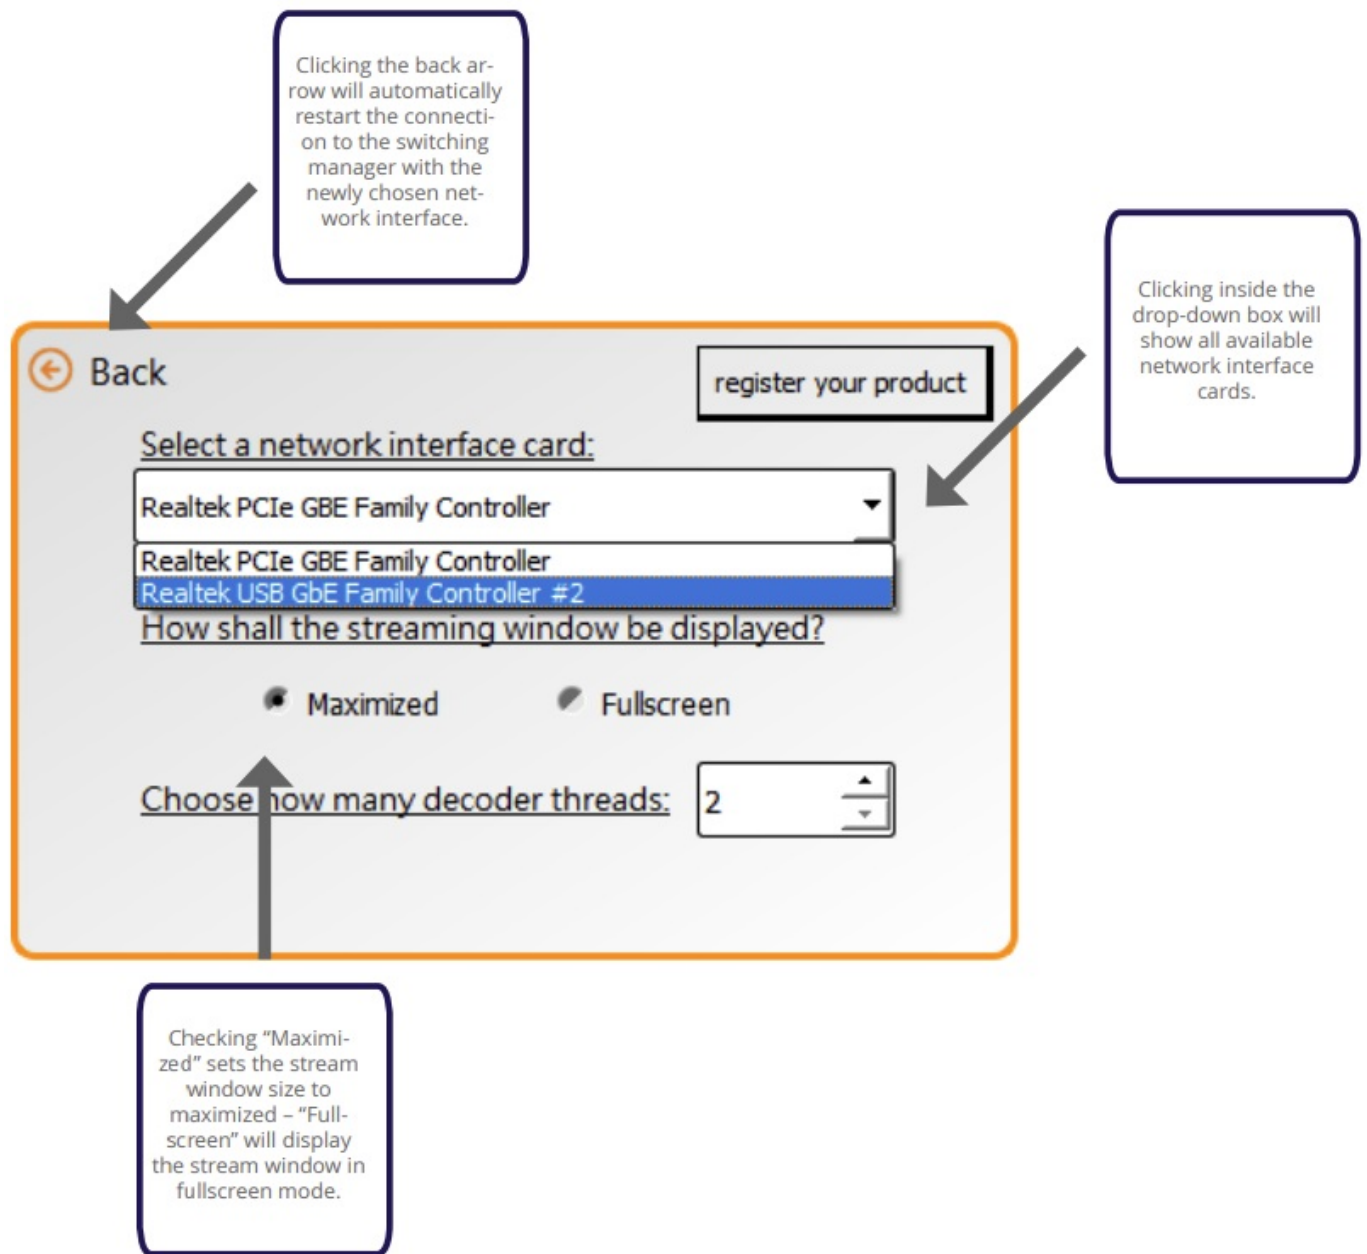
Clicking the back arrow will automatically restart the connection to the switching manager with the newly chosen network interface.

Clicking inside the drop-down box will show all available network interface cards.

Back

register your product

Select a network interface card:

Realtek PCIe GBE Family Controller

Realtek PCIe GBE Family Controller
Realtek USB GbE Family Controller #2

How shall the streaming window be displayed?

Maximized

Fullscreen

Choose how many decoder threads:

2

Checking "Maximized" sets the stream window size to maximized – "Fullscreen" will display the stream window in fullscreen mode.